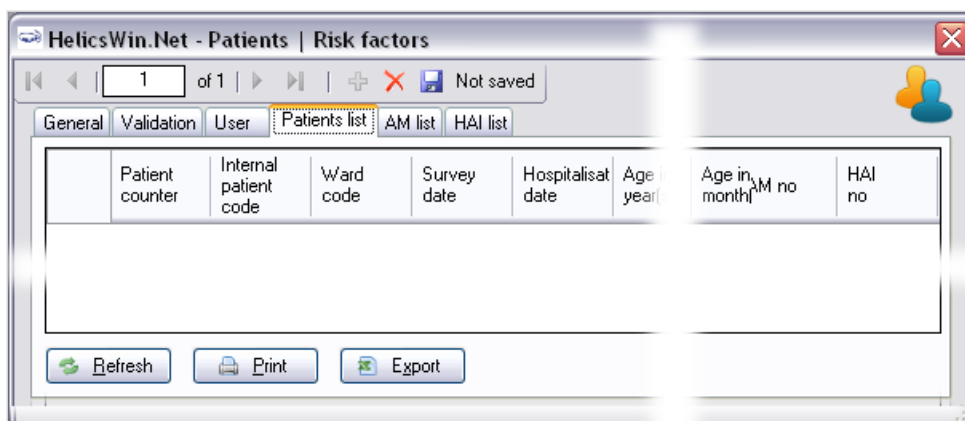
HelicsWin.Net - Patients | Risk factors

1 of 1 Not saved

General | Validation | User | Patients list | AM list | HAI list

| | Patient counter | Internal patient code | Ward code | Survey date | Hospitalisat date | Age i year( | Age in month | AM no | HAI no |
|---|---|---|---|---|---|---|---|---|---|

Refresh | Print | Export